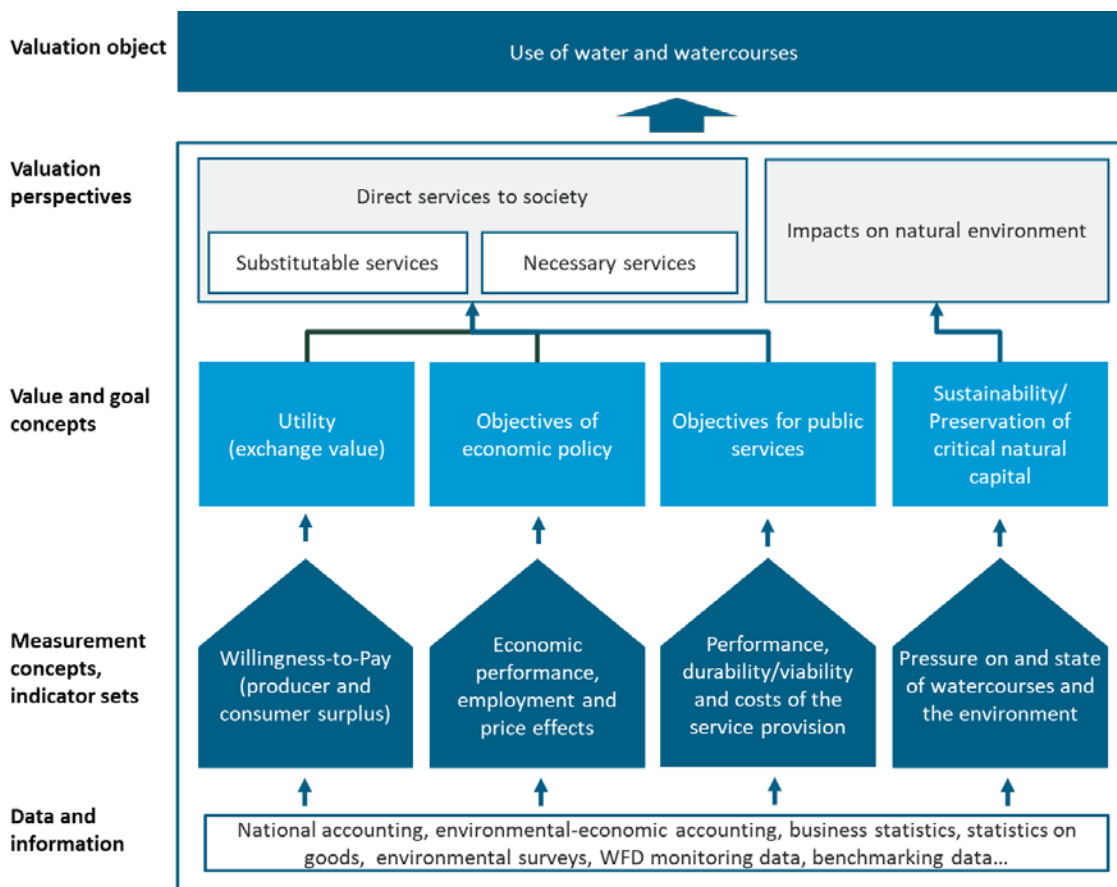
Valuation object

Use of water and watercourses

Valuation perspectives

Direct services to society

Substitutable services

Necessary services

Impacts on natural environment

Value and goal concepts

Utility (exchange value)

Objectives of economic policy

Objectives for public services

Sustainability/ Preservation of critical natural capital

Measurement concepts, indicator sets

Willingness-to-Pay (producer and consumer surplus)

Economic performance, employment and price effects

Performance, durability/viability and costs of the service provision

Pressure on and state of watercourses and the environment

Data and information

National accounting, environmental-economic accounting, business statistics, statistics on goods, environmental surveys, WFD monitoring data, benchmarking data...